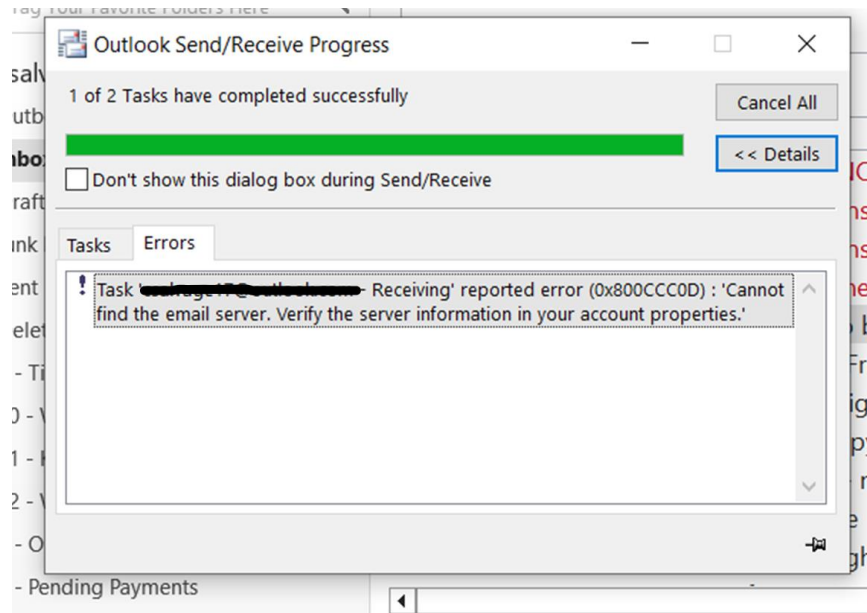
Outlook Send/Receive Progress

1 of 2 Tasks have completed successfully

Cancel All

<< Details

Don't show this dialog box during Send/Receive

Tasks

Errors

Task '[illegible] - Receiving' reported error (0x800CCC0D) : 'Cannot find the email server. Verify the server information in your account properties.'

- Pending Payments